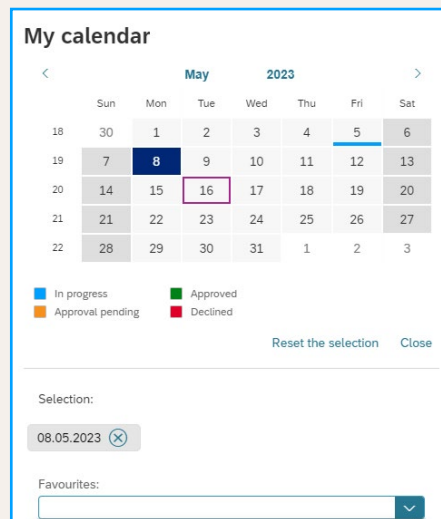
My calendar

<
May
2023
>

| | Sun | Mon | Tue | Wed | Thu | Fri | Sat |
|---|---|---|---|---|---|---|---|
| 18 | 30 | 1 | 2 | 3 | 4 | 5 | 6 |
| 19 | 7 | 8 | 9 | 10 | 11 | 12 | 13 |
| 20 | 14 | 15 | 16 | 17 | 18 | 19 | 20 |
| 21 | 21 | 22 | 23 | 24 | 25 | 26 | 27 |
| 22 | 28 | 29 | 30 | 31 | 1 | 2 | 3 |

In progress
Approved
Approval pending
Declined

Reset the selection
Close

Selection:

08.05.2023

Favourites: